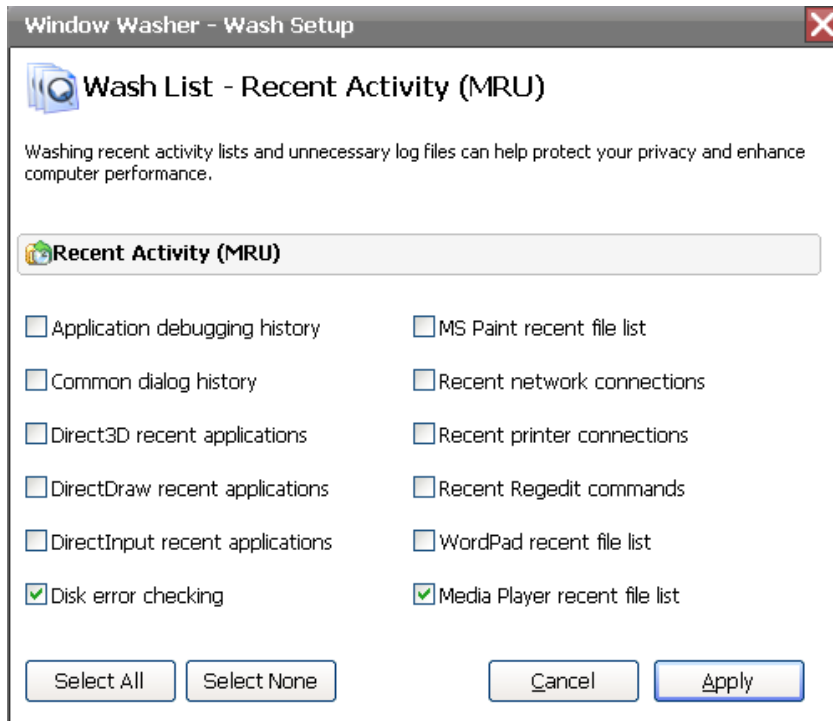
Window Washer - Wash Setup

Wash List - Recent Activity (MRU)

Washing recent activity lists and unnecessary log files can help protect your privacy and enhance computer performance.

Recent Activity (MRU)

Application debugging history

Common dialog history

Direct3D recent applications

DirectDraw recent applications

DirectInput recent applications

Disk error checking

MS Paint recent file list

Recent network connections

Recent printer connections

Recent Regedit commands

WordPad recent file list

Media Player recent file list

Select All

Select None

Cancel

Apply